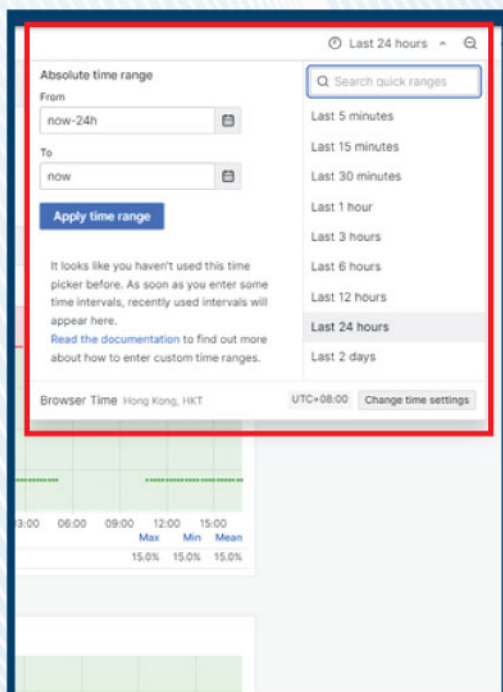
Last 24 hours

Absolute time range

From

now-24h

To

now

Apply time range

It looks like you haven't used this time picker before. As soon as you enter some time intervals, recently used intervals will appear here.
Read the documentation to find out more about how to enter custom time ranges.

Search quick ranges

Last 5 minutes
Last 15 minutes
Last 30 minutes
Last 1 hour
Last 3 hours
Last 6 hours
Last 12 hours
Last 24 hours
Last 2 days

Browser Time Hong Kong, HKT

UTC+08:00 Change time settings

03:00 06:00 09:00 12:00 15:00

Max Min Mean
15.0% 15.0% 15.0%